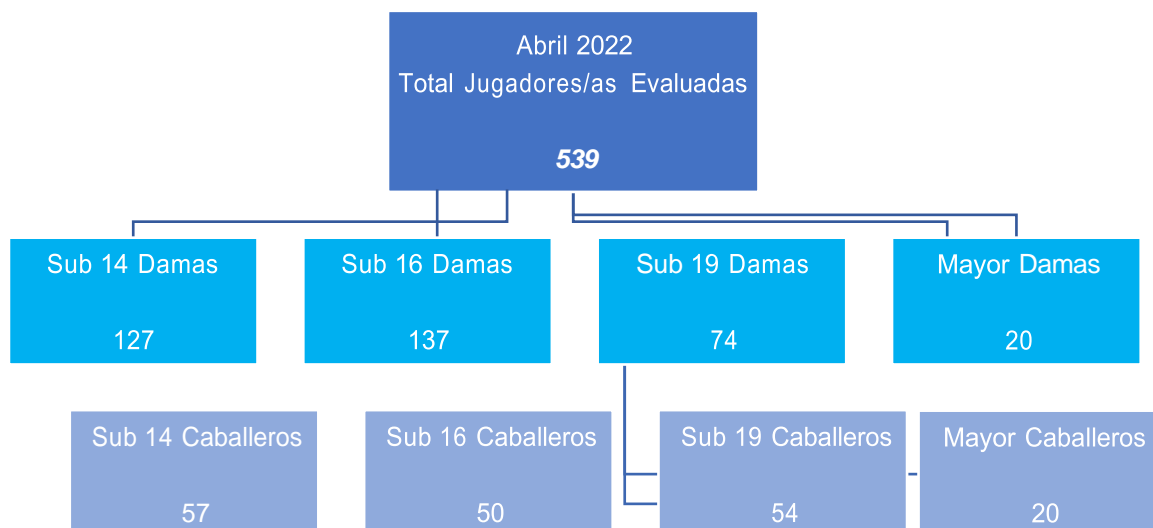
Abril 2022
Total Jugadores/as Evaluadas

*539*

Sub 14 Damas

127

Sub 16 Damas

137

Sub 19 Damas

74

Mayor Damas

20

Sub 14 Caballeros

57

Sub 16 Caballeros

50

Sub 19 Caballeros

54

Mayor Caballeros

20